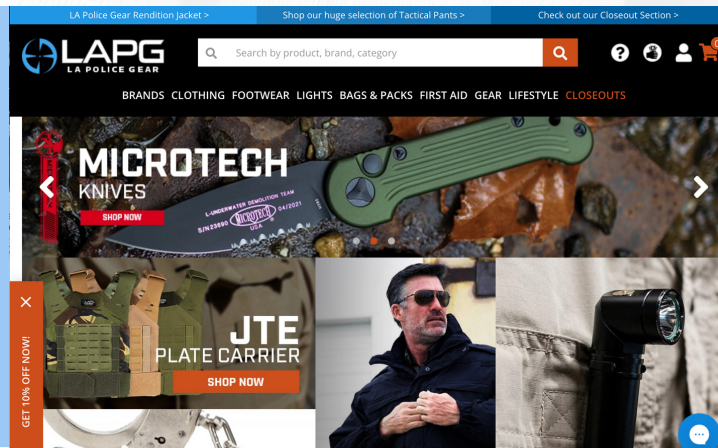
LA Police Gear Rendition Jacket >
Shop our huge selection of Tactical Pants >
Check out our Closeout Section >

LAPG
LA POLICE GEAR

Search by product, brand, category

BRANDS CLOTHING FOOTWEAR LIGHTS BAGS & PACKS FIRST AID GEAR LIFESTYLE CLOSEOUTS

MICROTECH
KNIVES
SHOP NOW

L-UNDERWATER DEMOLITION TEAM
MICROTECH
USA
S/N 23690 24/2021

JTE
PLATE CARRIER
SHOP NOW

GET 10% OFF NOW!